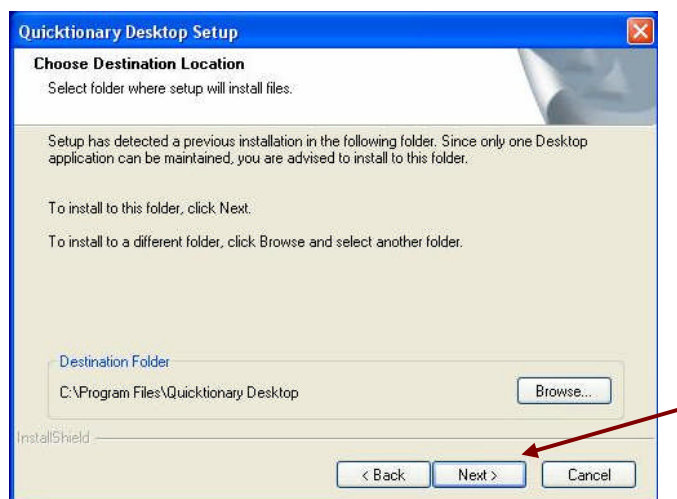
Quicktionary Desktop Setup

Choose Destination Location

Select folder where setup will install files.

Setup has detected a previous installation in the following folder. Since only one Desktop application can be maintained, you are advised to install to this folder.

To install to this folder, click Next.

To install to a different folder, click Browse and select another folder.

Destination Folder

C:\Program Files\Quicktionary Desktop

Browse...

InstallShield

< Back

Next >

Cancel